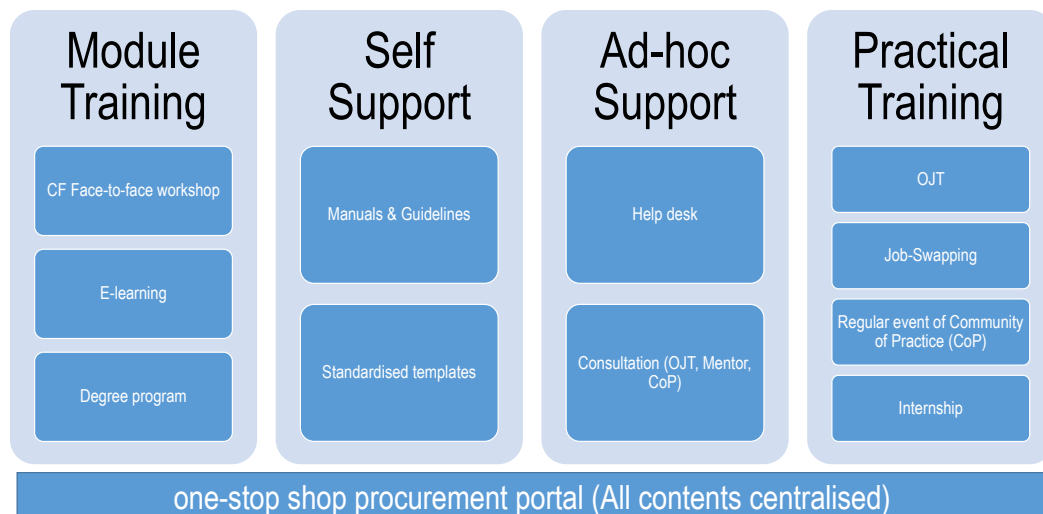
Module Training

CF Face-to-face workshop

E-learning

Degree program

Self Support

Manuals & Guidelines

Standardised templates

Ad-hoc Support

Help desk

Consultation (OJT, Mentor, CoP)

Practical Training

OJT

Job-Swapping

Regular event of Community of Practice (CoP)

Internship

one-stop shop procurement portal (All contents centralised)